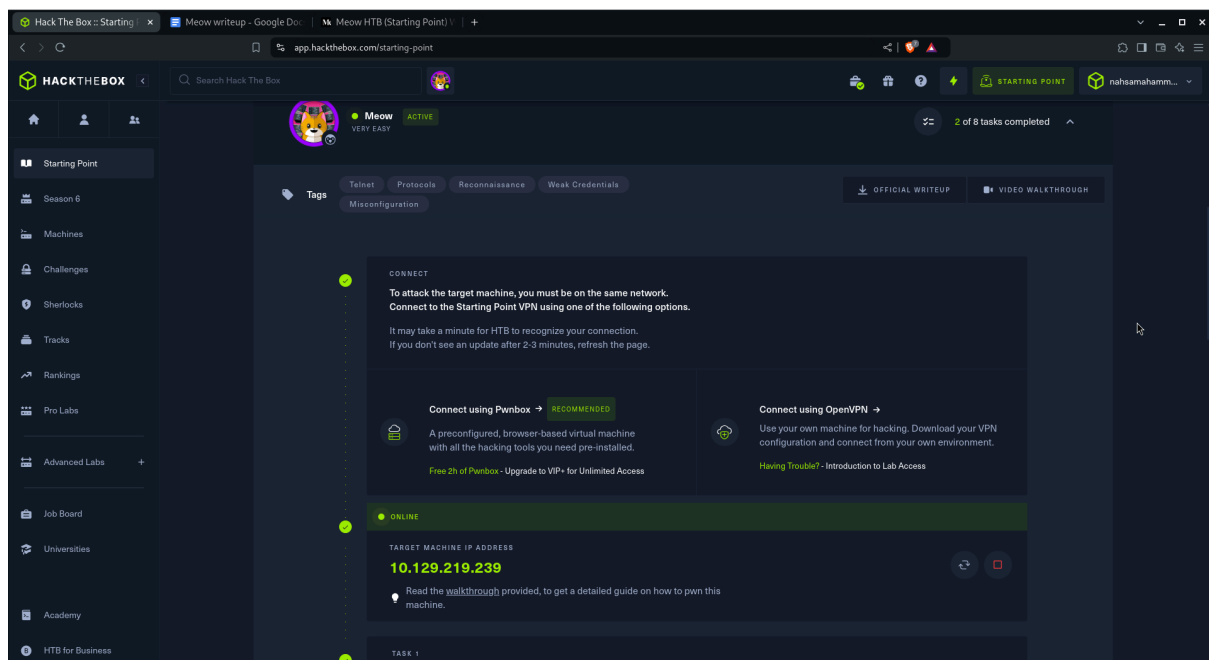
Hack The Box :: Starting | Meow writeup - Google Doc | Meow HTB (Starting Point) |

app.hackthebox.com/starting-point

HACKTHEBOX

Search Hack The Box

STARTING POINT

nahsamahamm...

Starting Point

Season 6

Machines

Challenges

Sherlocks

Tracks

Rankings

Pro Labs

Advanced Labs

Job Board

Universities

Academy

HTB for Business

Meow ACTIVE
VERY EASY

2 of 8 tasks completed

Tags

Telnet Protocols Reconnaissance Weak Credentials Misconfiguration

OFFICIAL WRITEUP

VIDEO WALKTHROUGH

CONNECT

To attack the target machine, you must be on the same network.
Connect to the Starting Point VPN using one of the following options.

It may take a minute for HTB to recognize your connection.
If you don't see an update after 2-3 minutes, refresh the page.

Connect using Pwnbox → RECOMMENDED

A preconfigured, browser-based virtual machine with all the hacking tools you need pre-installed.

Free 2h of Pwnbox - Upgrade to VIP+ for Unlimited Access

Connect using OpenVPN →

Use your own machine for hacking. Download your VPN configuration and connect from your own environment.

Having Trouble? - Introduction to Lab Access

ONLINE

TARGET MACHINE IP ADDRESS

10.129.219.239

Read the walkthrough provided, to get a detailed guide on how to pwn this machine.

TASK 1